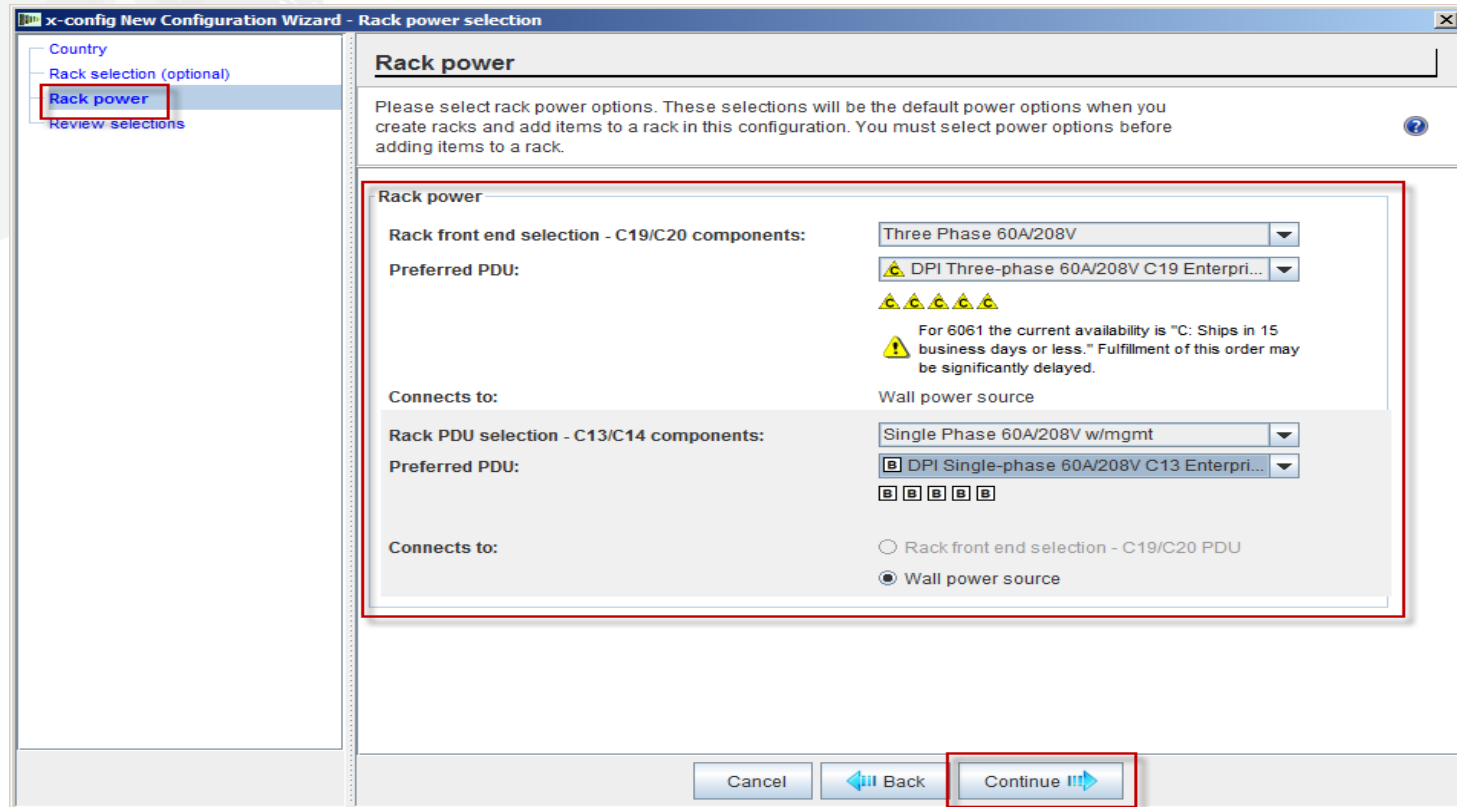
x-config New Configuration Wizard - Rack power selection

Country
Rack selection (optional)
Rack power
Review selections

Rack power

Please select rack power options. These selections will be the default power options when you create racks and add items to a rack in this configuration. You must select power options before adding items to a rack.

Rack power

Rack front end selection - C19/C20 components: Three Phase 60A/208V
Preferred PDU: C DPI Three-phase 60A/208V C19 Enterpri...

C C C C C

For 6061 the current availability is "C: Ships in 15 business days or less." Fulfillment of this order may be significantly delayed.

Connects to: Wall power source

Rack PDU selection - C13/C14 components: Single Phase 60A/208V w/mgmt
Preferred PDU: B DPI Single-phase 60A/208V C13 Enterpri...

B B B B B

Connects to:
Rack front end selection - C19/C20 PDU
Wall power source

Cancel
Back
Continue